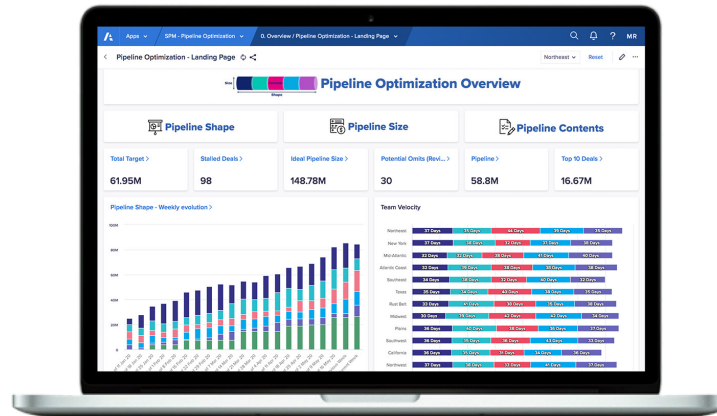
Apps SPM - Pipeline Optimization 0. Overview / Pipeline Optimization - Landing Page ? MR

Pipeline Optimization - Landing Page Northeast Reset

Size Shape

Pipeline Optimization Overview

Pipeline Shape

Pipeline Size

Pipeline Contents

Total Target >
61.95M

Stalled Deals >
98

Ideal Pipeline Size >
148.78M

Potential Omits (Revi... >
30

Pipeline >
58.8M

Top 10 Deals >
16.67M

Pipeline Shape - Weekly evolution >

100M
80M
60M
40M
20M

Team Velocity

Northeast 37 Days 35 Days 44 Days 39 Days 74 Days
New York 37 Days 38 Days 32 Days 37 Days 36 Days
Mid-Atlantic 32 Days 35 Days 32 Days 41 Days 40 Days
Atlantic Coast 33 Days 39 Days 38 Days 38 Days 38 Days
Southeast 34 Days 38 Days 32 Days 40 Days 32 Days
Texas 35 Days 34 Days 38 Days 38 Days 31 Days
Rust Belt 33 Days 41 Days 38 Days 38 Days 35 Days
Midwest 36 Days 35 Days 41 Days 42 Days 34 Days
Plains 36 Days 40 Days 38 Days 38 Days 37 Days
Southwest 38 Days 35 Days 38 Days 42 Days 35 Days
California 36 Days 35 Days 31 Days 43 Days 33 Days
Northwest 37 Days 33 Days 38 Days 38 Days 38 Days